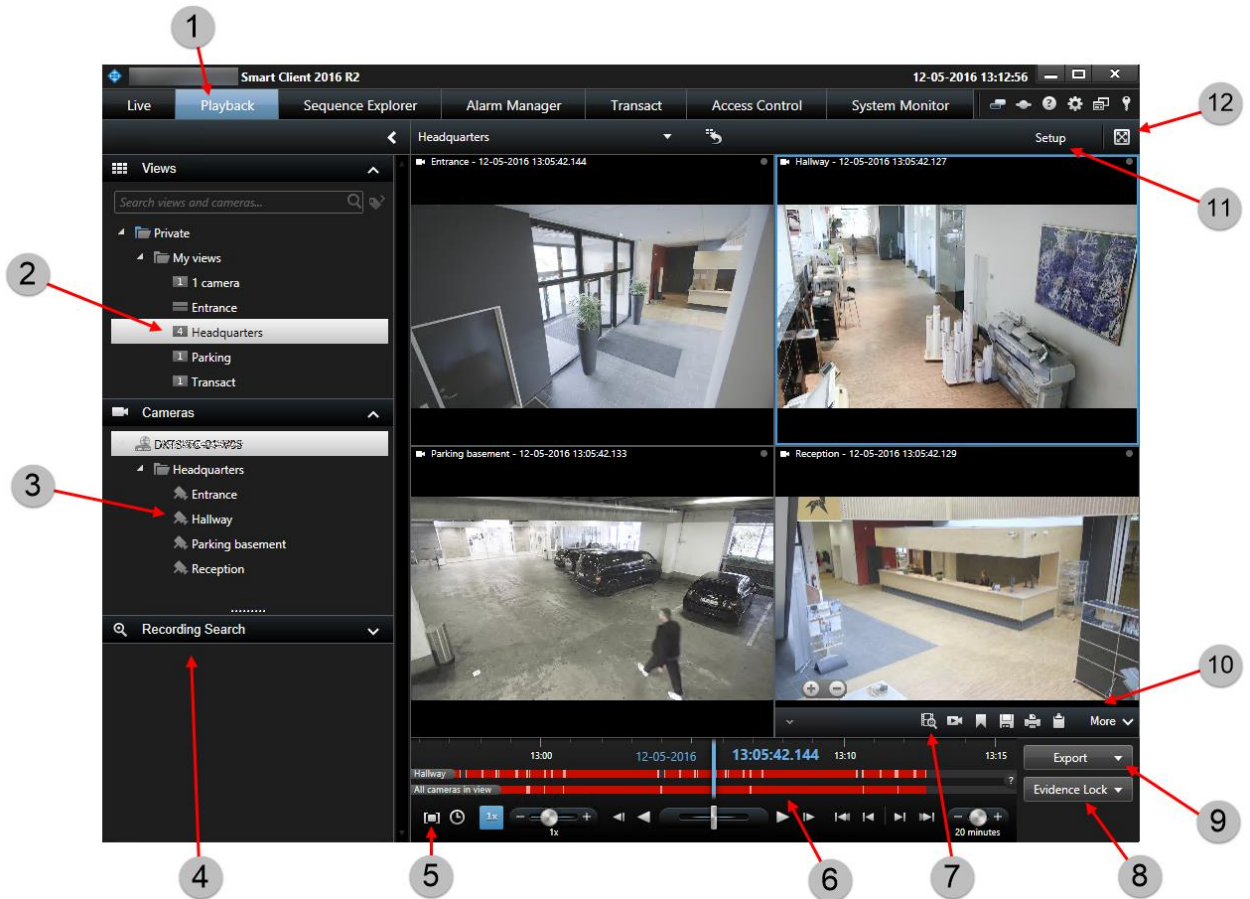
1

Smart Client 2016 R2

12-05-2016 13:12:56

Live

Playback

Sequence Explorer

Alarm Manager

Transact

Access Control

System Monitor

12

Headquarters

Setup

Views

Search views and cameras...

Private

My views

1 1 camera

Entrance

4 Headquarters

1 Parking

1 Transact

2

Cameras

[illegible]

Headquarters

Entrance

Hallway

Parking basement

Reception

3

Recording Search

4

Entrance - 12-05-2016 13:05:42.144

Hallway - 12-05-2016 13:05:42.127

11

Parking basement - 12-05-2016 13:05:42.133

Reception - 12-05-2016 13:05:42.129

10

More

13:00

12-05-2016

13:05:42.144

13:10

13:15

Hallway

All cameras in view

?

1x

1x

20 minutes

Export

Evidence Lock

9

8

7

6

5